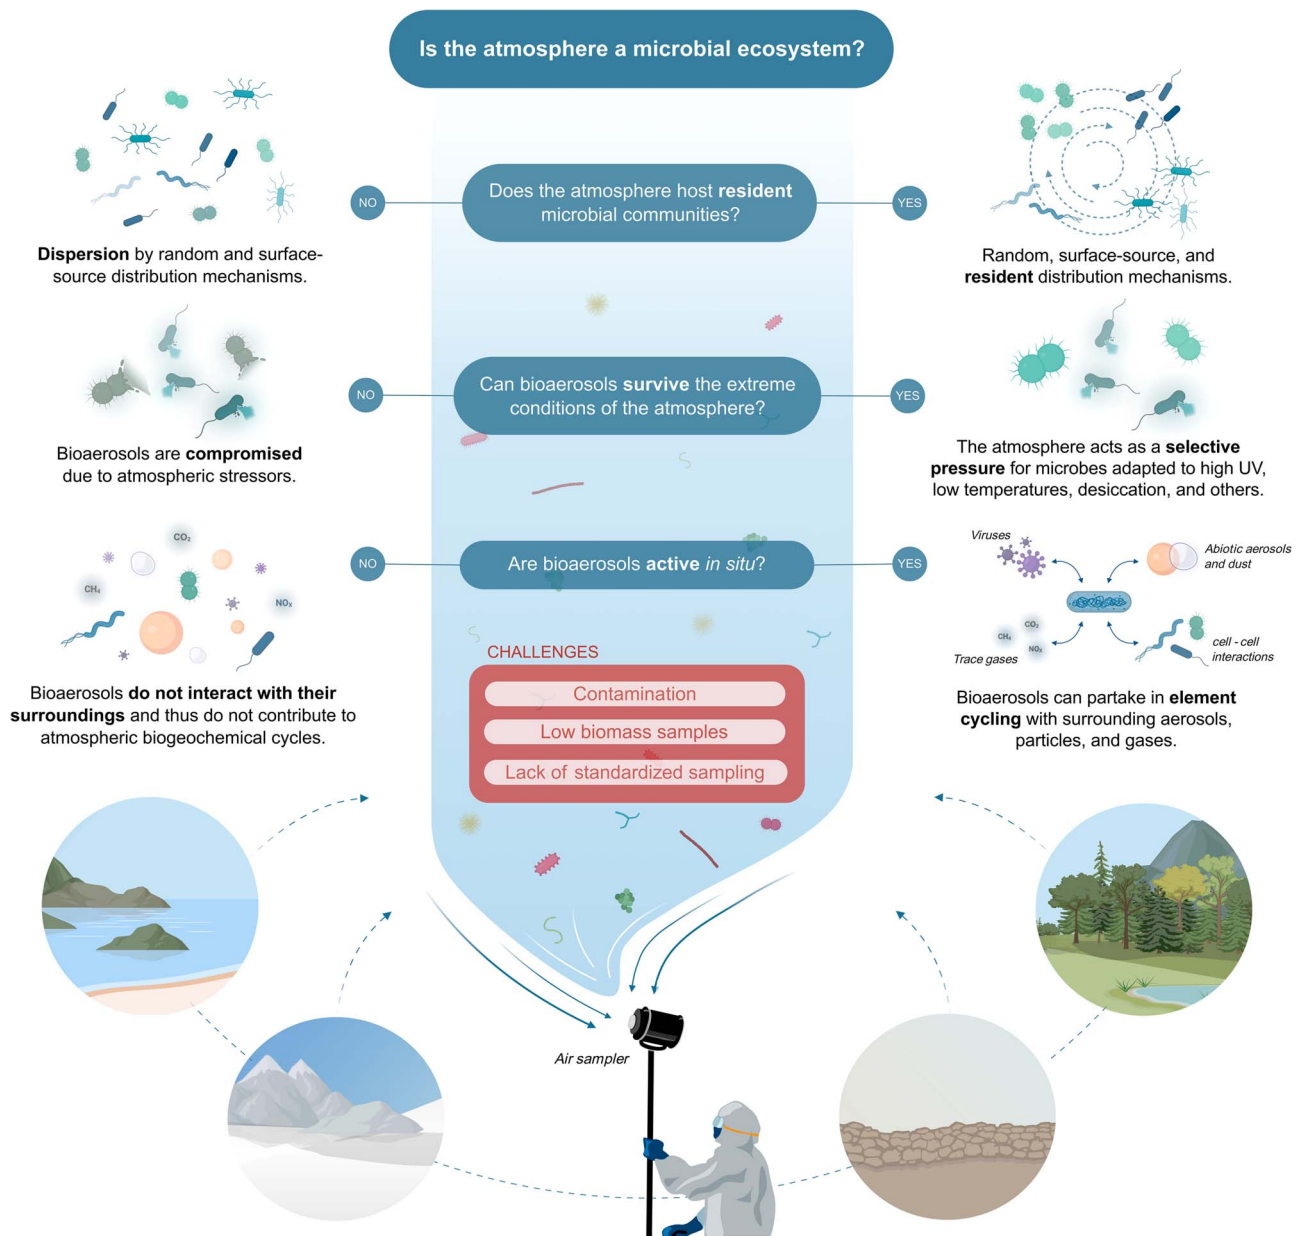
Is the atmosphere a microbial ecosystem?

NO

Does the atmosphere host resident microbial communities?

YES

Dispersion by random and surface-source distribution mechanisms.

Random, surface-source, and resident distribution mechanisms.

NO

Can bioaerosols survive the extreme conditions of the atmosphere?

YES

Bioaerosols are compromised due to atmospheric stressors.

The atmosphere acts as a selective pressure for microbes adapted to high UV, low temperatures, desiccation, and others.

$CO_2$

$CH_4$

$NO_x$

NO

Are bioaerosols active in situ?

YES

Viruses

Abiotic aerosols and dust

$CO_2$

$CH_4$

$NO_x$

Trace gases

cell - cell interactions

Bioaerosols do not interact with their surroundings and thus do not contribute to atmospheric biogeochemical cycles.

CHALLENGES

Contamination

Low biomass samples

Lack of standardized sampling

Bioaerosols can partake in element cycling with surrounding aerosols, particles, and gases.

Air sampler